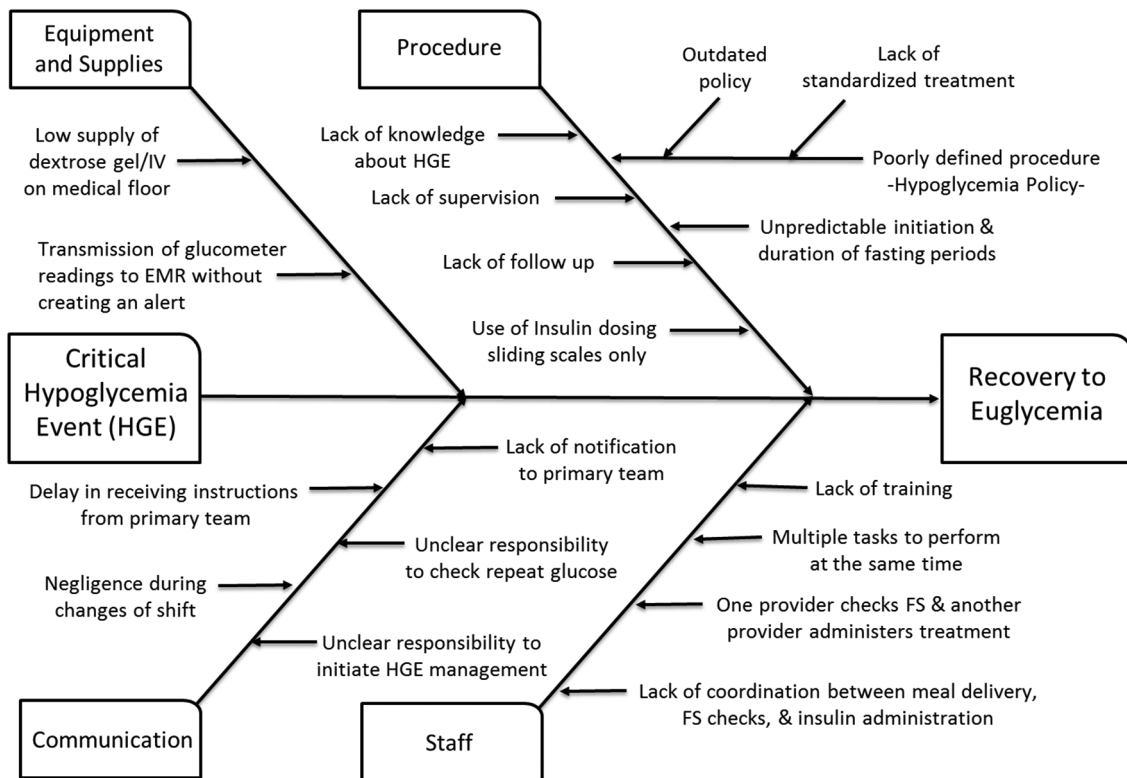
Equipment and Supplies

Procedure

Outdated policy

Lack of standardized treatment

Low supply of dextrose gel/IV on medical floor

Lack of knowledge about HGE

Poorly defined procedure -Hypoglycemia Policy-

Lack of supervision

Unpredictable initiation & duration of fasting periods

Transmission of glucometer readings to EMR without creating an alert

Lack of follow up

Use of Insulin dosing sliding scales only

Critical Hypoglycemia Event (HGE)

Recovery to Euglycemia

Lack of notification to primary team

Delay in receiving instructions from primary team

Lack of training

Unclear responsibility to check repeat glucose

Multiple tasks to perform at the same time

Negligence during changes of shift

One provider checks FS & another provider administers treatment

Unclear responsibility to initiate HGE management

Lack of coordination between meal delivery, FS checks, & insulin administration

Communication

Staff